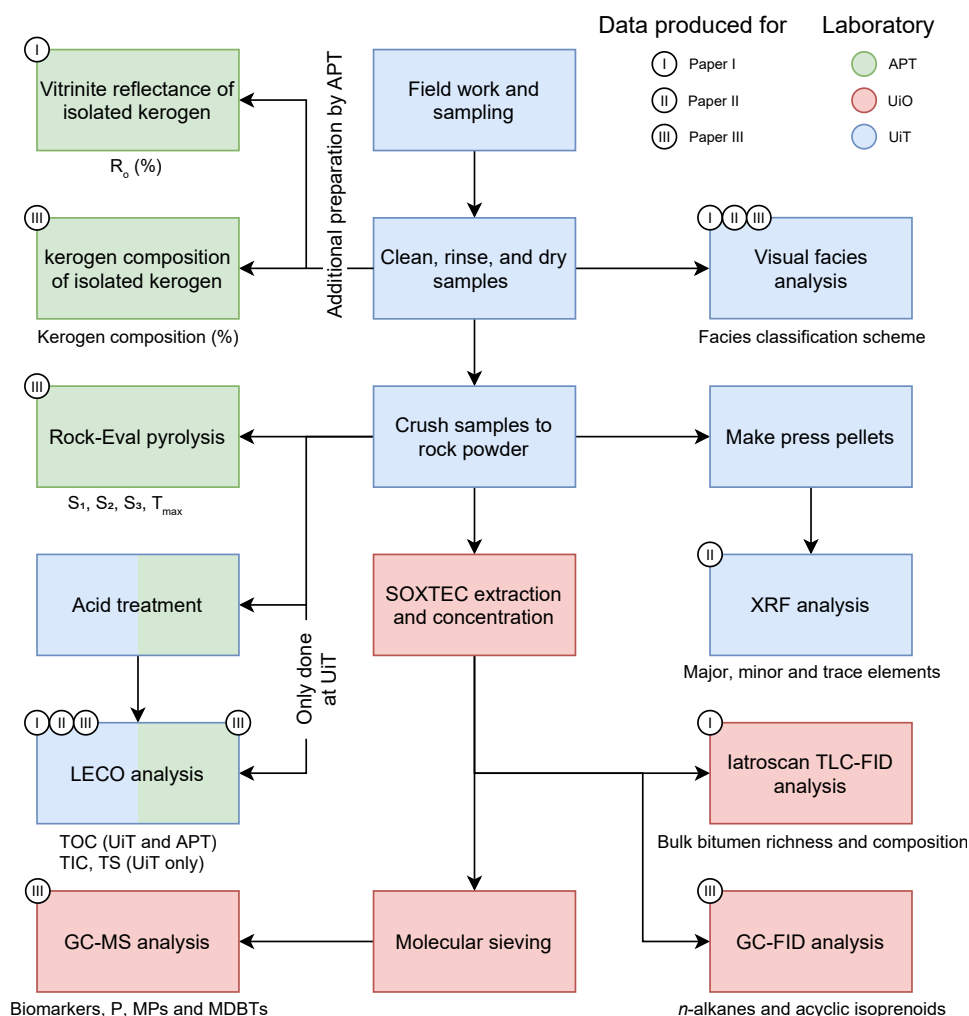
Data produced for

I Paper I

II Paper II

III Paper III

Laboratory

APT

UiO

UiT

I

Vitrinite reflectance of isolated kerogen

$R_o$ (%)

Additional preparation by APT

Field work and sampling

III

kerogen composition of isolated kerogen

Kerogen composition (%)

Clean, rinse, and dry samples

I II III

Visual facies analysis

Facies classification scheme

III

Rock-Eval pyrolysis

$S_1$, $S_2$, $S_3$, $T_{max}$

Crush samples to rock powder

Make press pellets

Acid treatment

SOXTEC extraction and concentration

II

XRF analysis

Major, minor and trace elements

Only done at UiT

I II III

III

LECO analysis

TOC (UiT and APT)
TIC, TS (UiT only)

I

Iatroscan TLC-FID analysis

Bulk bitumen richness and composition

III

GC-MS analysis

Biomarkers, P, MPs and MDBTs

Molecular sieving

III

GC-FID analysis

n-alkanes and acyclic isoprenoids